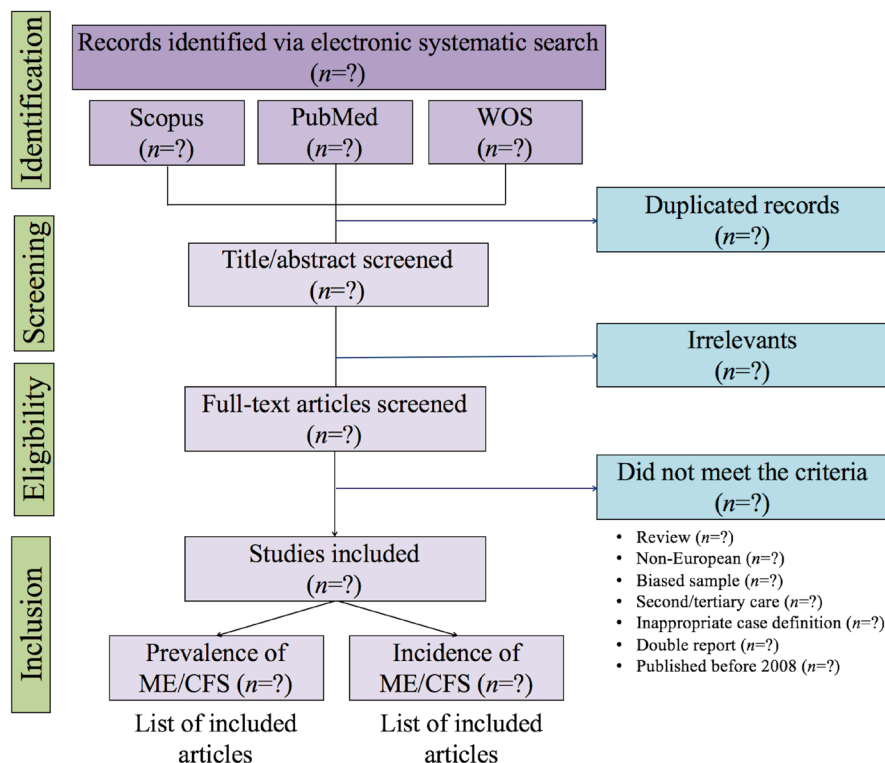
Identification

Records identified via electronic systematic search ($n$=?)

Scopus ($n$=?)

PubMed ($n$=?)

WOS ($n$=?)

Screening

Duplicated records ($n$=?)

Title/abstract screened ($n$=?)

Irrelevants ($n$=?)

Eligibility

Full-text articles screened ($n$=?)

Did not meet the criteria ($n$=?)

- Review ($n$=?)
- Non-European ($n$=?)
- Biased sample ($n$=?)
- Second/tertiary care ($n$=?)
- Inappropriate case definition ($n$=?)
- Double report ($n$=?)
- Published before 2008 ($n$=?)

Inclusion

Studies included ($n$=?)

Prevalence of ME/CFS ($n$=?)

List of included articles

Incidence of ME/CFS ($n$=?)

List of included articles